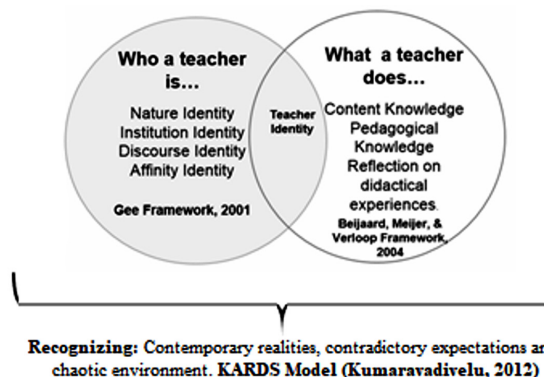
Who a teacher is…

Nature Identity
Institution Identity
Discourse Identity
Affinity Identity

Gee Framework, 2001

Teacher Identity

What a teacher does…

Content Knowledge
Pedagogical Knowledge
Reflection on didactical experiences.

Beijaard, Meijer, & Verloop Framework, 2004

**Recognizing:** Contemporary realities, contradictory expectations a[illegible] chaotic environment. **KARDS Model (Kumaravadivelu, 2012)**